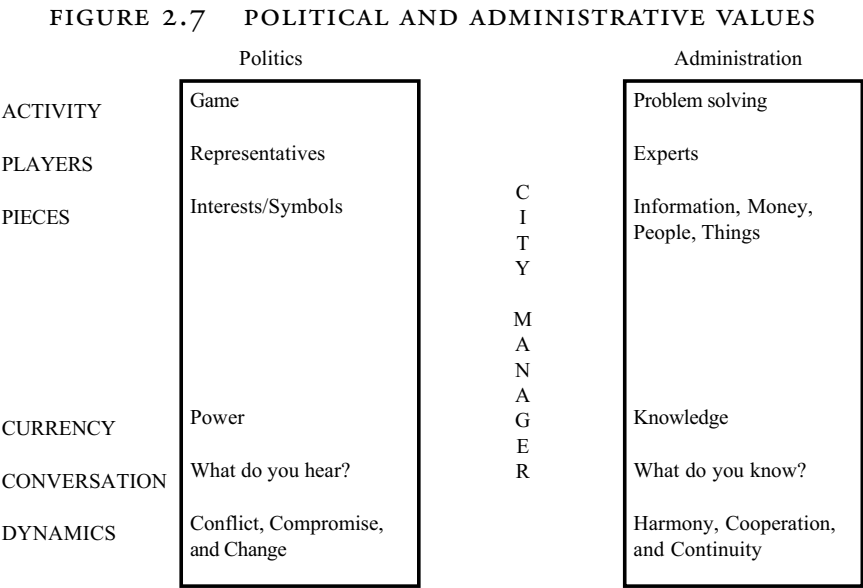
FIGURE 2.7 POLITICAL AND ADMINISTRATIVE VALUES

| | Politics | | Administration |
|---|---|---|---|
| ACTIVITY | Game | | Problem solving |
| PLAYERS | Representatives | | Experts |
| PIECES | Interests/Symbols | CITY MANAGER | Information, Money, People, Things |
| CURRENCY | Power | | Knowledge |
| CONVERSATION | What do you hear? | | What do you know? |
| DYNAMICS | Conflict, Compromise, and Change | | Harmony, Cooperation, and Continuity |